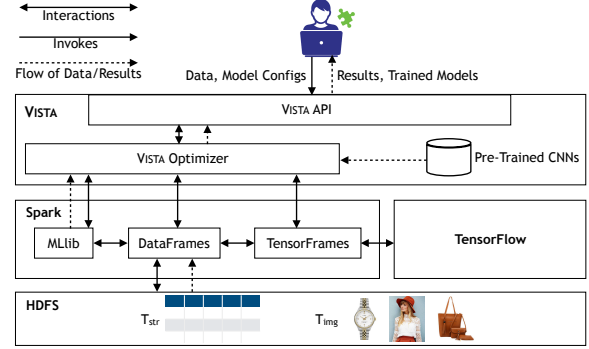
Interactions

Invokes

Flow of Data/Results

Data, Model Configs

Results, Trained Models

VISTA

VISTA API

VISTA Optimizer

Pre-Trained CNNs

Spark

MLlib

DataFrames

TensorFrames

TensorFlow

HDFS

$T_{str}$

$T_{img}$